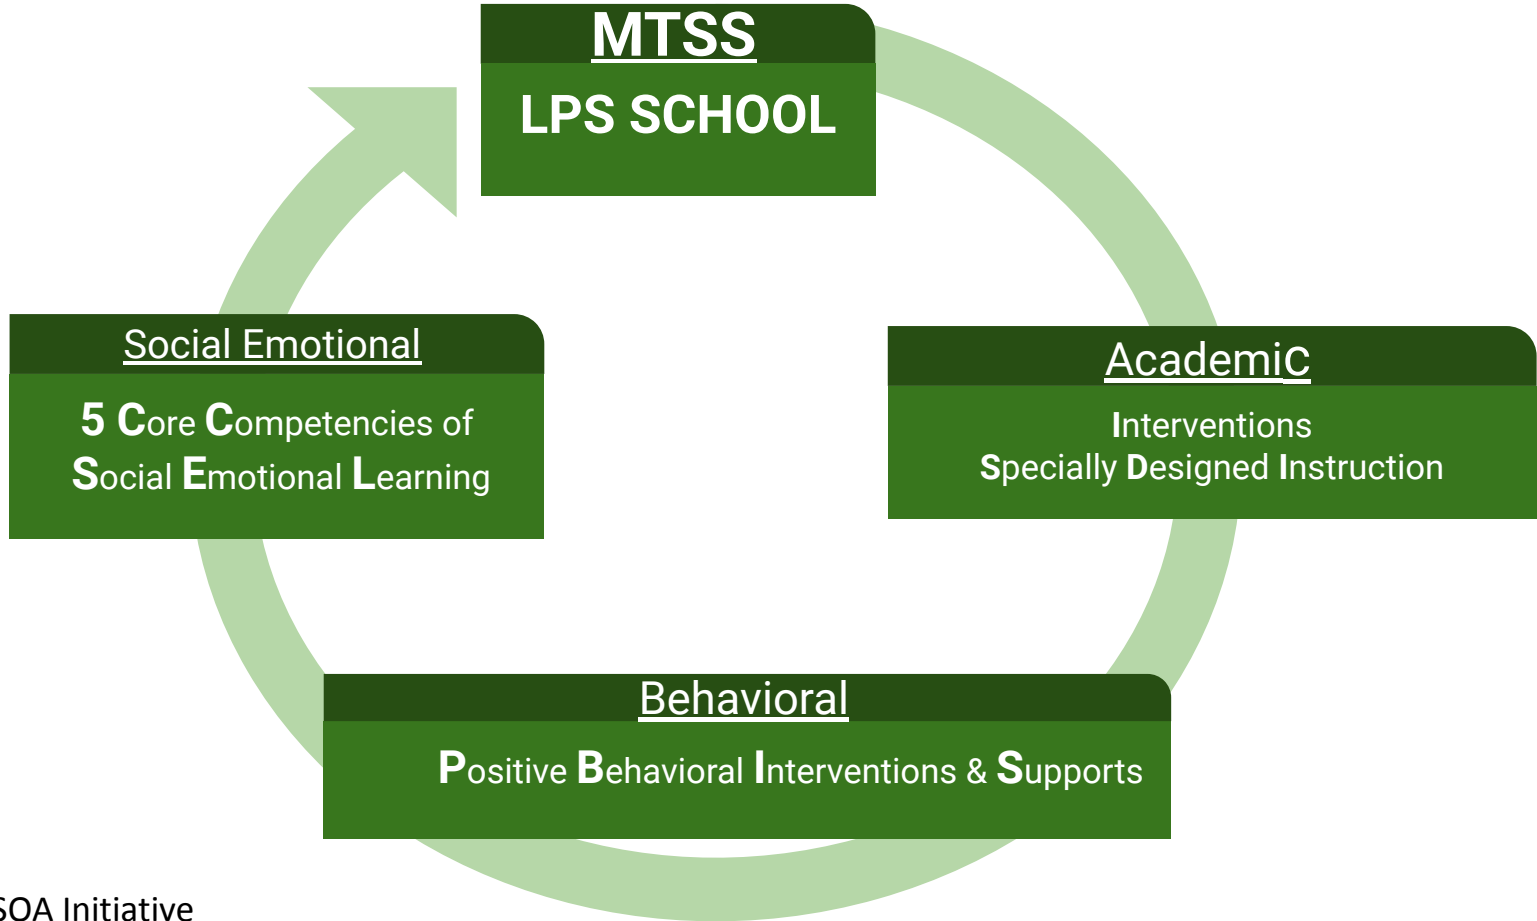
MTSS
LPS SCHOOL

Academic
Interventions
Specially Designed Instruction

Behavioral
Positive Behavioral Interventions & Supports

Social Emotional
5 Core Competencies of Social Emotional Learning

SOA Initiative